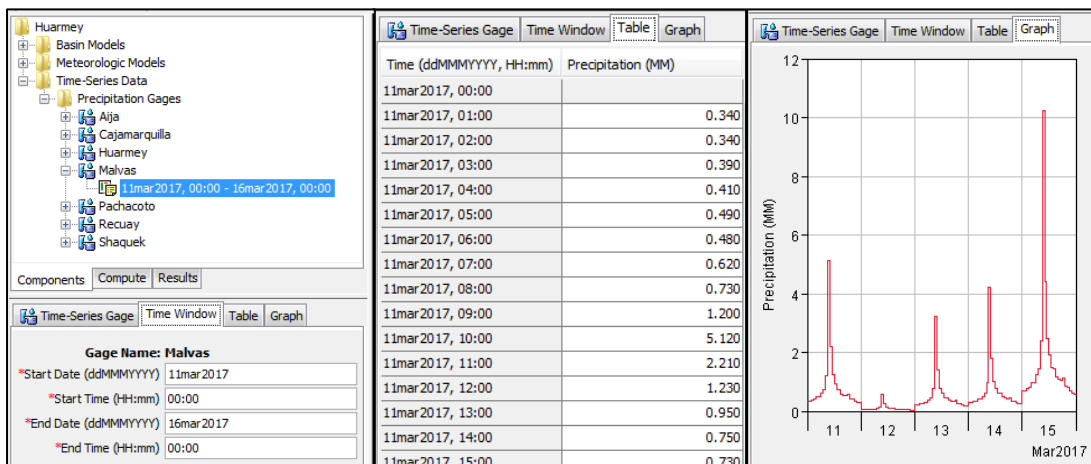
Huarmey
Basin Models
Meteorologic Models
Time-Series Data
Precipitation Gages
Aija
Cajamarquilla
Huarmey
Malvas
11mar2017, 00:00 - 16mar2017, 00:00
Pachacoto
Recuay
Shaquek

Components | Compute | Results

Time-Series Gage | Time Window | Table | Graph

Gage Name: Malvas
*Start Date (ddMMMYYYY) 11mar2017
*Start Time (HH:mm) 00:00
*End Date (ddMMMYYYY) 16mar2017
*End Time (HH:mm) 00:00

Time-Series Gage | Time Window | Table | Graph

| Time (ddMMMYYYY, HH:mm) | Precipitation (MM) |
|---|---|
| 11mar2017, 00:00 | |
| 11mar2017, 01:00 | 0.340 |
| 11mar2017, 02:00 | 0.340 |
| 11mar2017, 03:00 | 0.390 |
| 11mar2017, 04:00 | 0.410 |
| 11mar2017, 05:00 | 0.490 |
| 11mar2017, 06:00 | 0.480 |
| 11mar2017, 07:00 | 0.620 |
| 11mar2017, 08:00 | 0.730 |
| 11mar2017, 09:00 | 1.200 |
| 11mar2017, 10:00 | 5.120 |
| 11mar2017, 11:00 | 2.210 |
| 11mar2017, 12:00 | 1.230 |
| 11mar2017, 13:00 | 0.950 |
| 11mar2017, 14:00 | 0.750 |
| 11mar2017, 15:00 | 0.730 |

Time-Series Gage | Time Window | Table | Graph

12
10
8
6
4
2
0
Precipitation (MM)
11 12 13 14 15
Mar2017